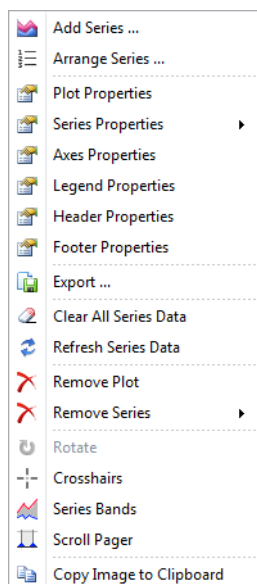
Add Series ...
Arrange Series ...
Plot Properties
Series Properties
Axes Properties
Legend Properties
Header Properties
Footer Properties
Export ...
Clear All Series Data
Refresh Series Data
Remove Plot
Remove Series
Rotate
Crosshairs
Series Bands
Scroll Pager
Copy Image to Clipboard